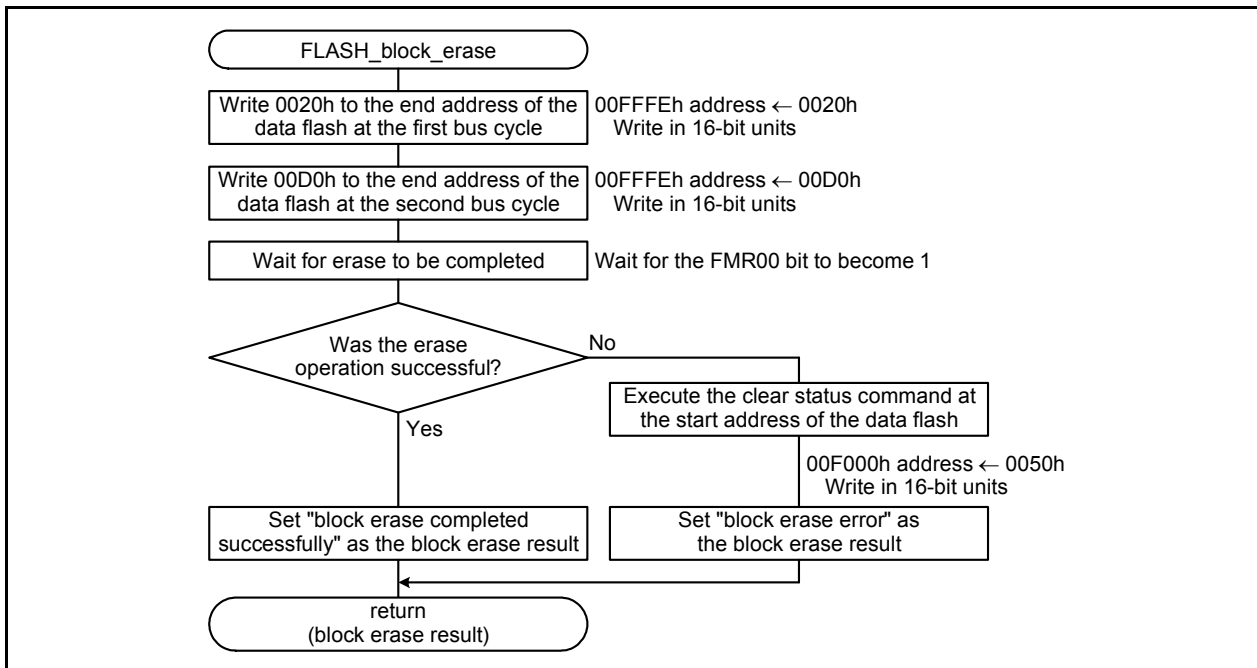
FLASH_block_erase

Write 0020h to the end address of the data flash at the first bus cycle

00FFFEh address ← 0020h
Write in 16-bit units

Write 00D0h to the end address of the data flash at the second bus cycle

00FFFEh address ← 00D0h
Write in 16-bit units

Wait for erase to be completed

Wait for the FMR00 bit to become 1

Was the erase operation successful?

No

Execute the clear status command at the start address of the data flash

Yes

00F000h address ← 0050h
Write in 16-bit units

Set "block erase completed successfully" as the block erase result

Set "block erase error" as the block erase result

return
(block erase result)